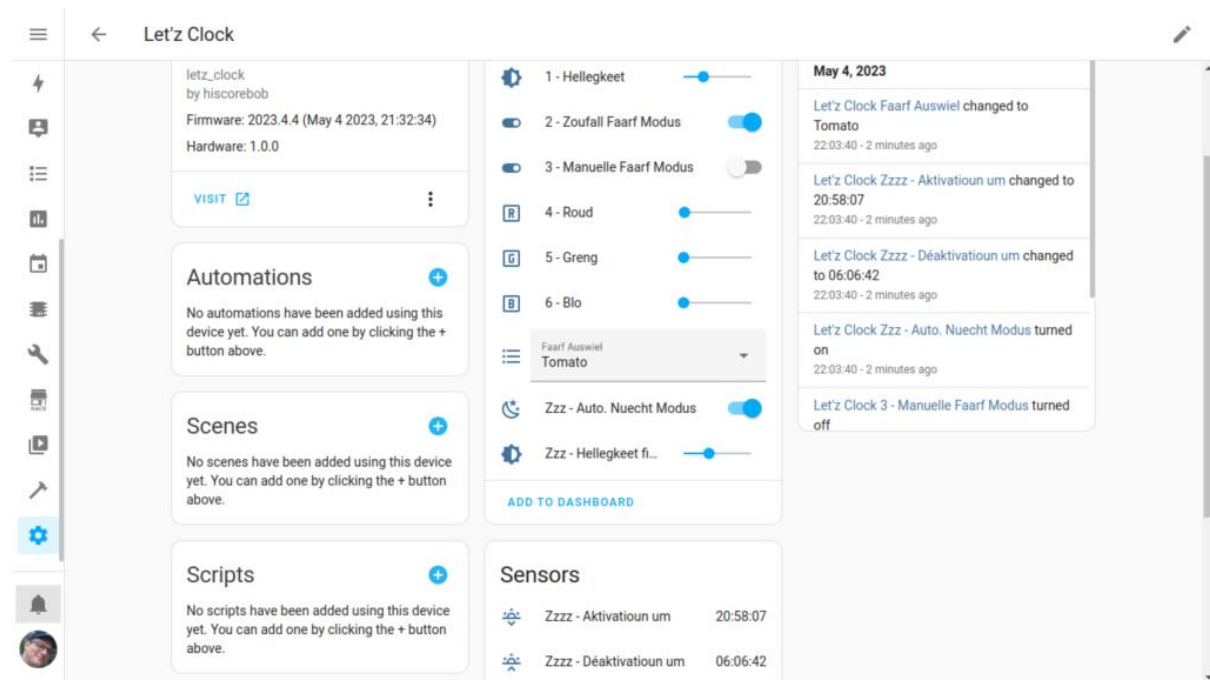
Let'z Clock

letz_clock
by hiscorebob
Firmware: 2023.4.4 (May 4 2023, 21:32:34)
Hardware: 1.0.0

VISIT

Automations
No automations have been added using this device yet. You can add one by clicking the + button above.

Scenes
No scenes have been added using this device yet. You can add one by clicking the + button above.

Scripts
No scripts have been added using this device yet. You can add one by clicking the + button above.

1 - Hellegkeet
2 - Zoufall Faarf Modus
3 - Manuelle Faarf Modus
4 - Roud
5 - Greng
6 - Blo
Faarf Auswiel
Tomato
Zzz - Auto. Nuecht Modus
Zzz - Hellegkeet fi...
ADD TO DASHBOARD

Sensors
Zzzz - Aktivatioun um 20:58:07
Zzzz - Déaktivatioun um 06:06:42

May 4, 2023
Let'z Clock Faarf Auswiel changed to Tomato
22:03:40 - 2 minutes ago
Let'z Clock Zzzz - Aktivatioun um changed to 20:58:07
22:03:40 - 2 minutes ago
Let'z Clock Zzzz - Déaktivatioun um changed to 06:06:42
22:03:40 - 2 minutes ago
Let'z Clock Zzz - Auto. Nuecht Modus turned on
22:03:40 - 2 minutes ago
Let'z Clock 3 - Manuelle Faarf Modus turned off